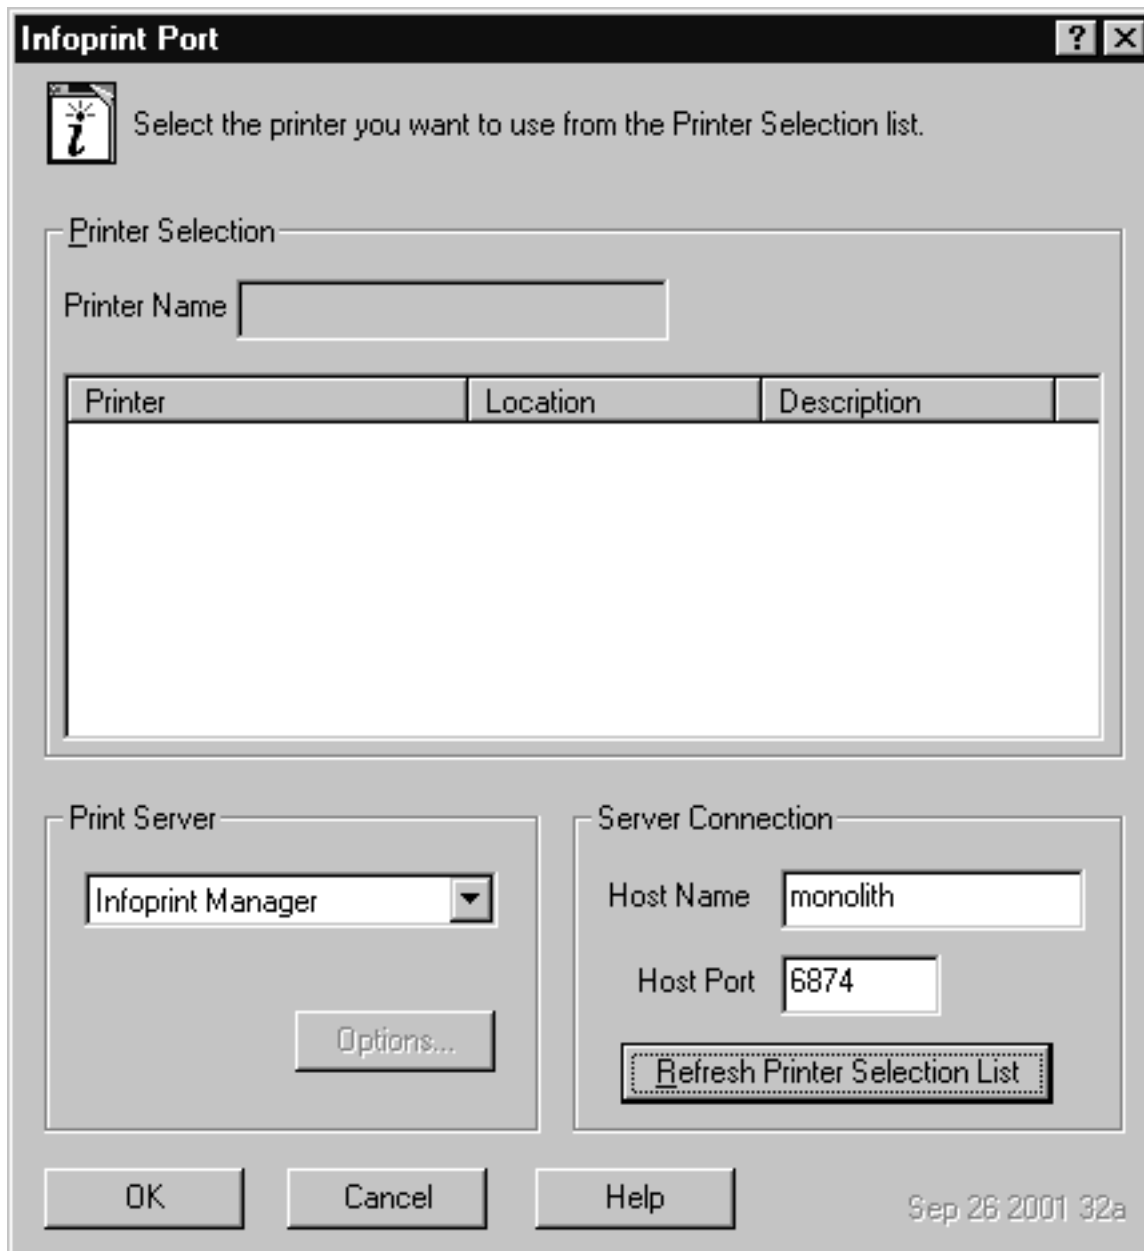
Infoprint Port

?

Select the printer you want to use from the Printer Selection list.

Printer Selection

Printer Name

| Printer | Location | Description |
|---|---|---|

Print Server

Infoprint Manager

Options...

Server Connection

Host Name monolith

Host Port 6874

Refresh Printer Selection List

OK

Cancel

Help

Sep 26 2001 32a